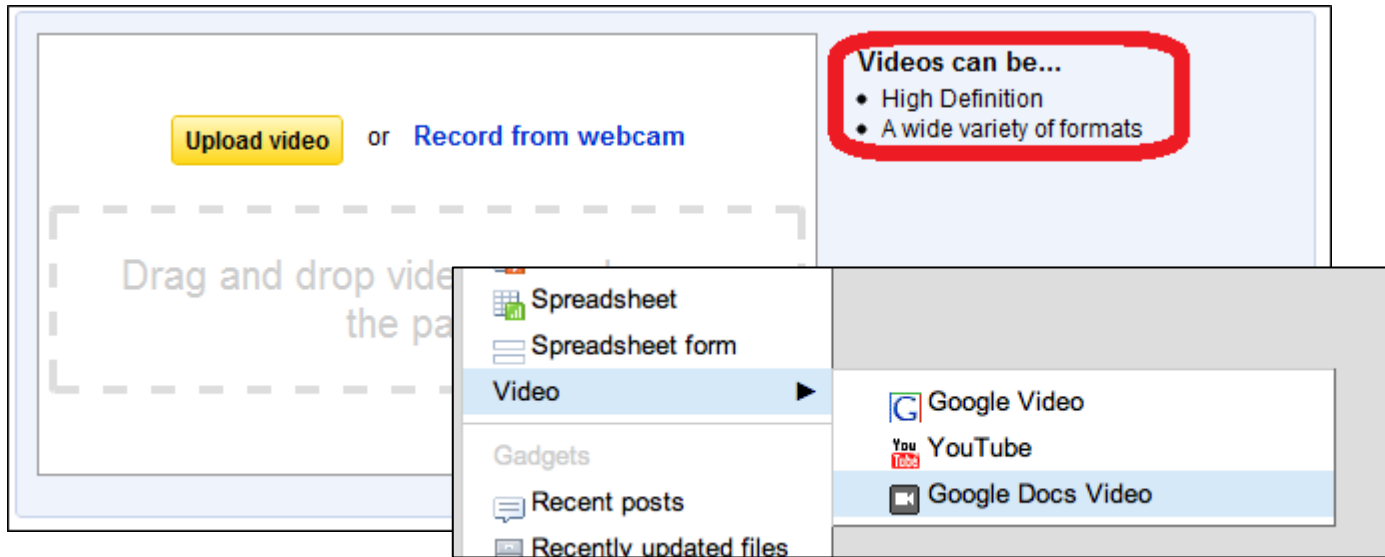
Upload video or Record from webcam

Drag and drop vide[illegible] the pa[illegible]

Videos can be...
- High Definition
- A wide variety of formats

Spreadsheet
Spreadsheet form
Video ▶
Gadgets
Recent posts
Recently updated files

Google Video
You Tube YouTube
Google Docs Video